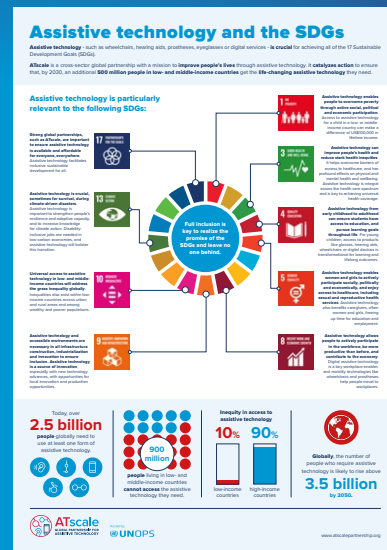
Assistive technology and the SDGs

Assistive technology - such as wheelchairs, hearing aids, prostheses, eyeglasses or digital services - is crucial for achieving all of the 17 Sustainable Development Goals (SDGs).

ATscale is a cross-sector global partnership with a mission to improve people's lives through assistive technology. It catalyzes action to ensure that, by 2030, an additional 500 million people in low- and middle-income countries get the life-changing assistive technology they need.

Assistive technology is particularly relevant to the following SDGs:

Strong global partnerships, such as ATscale, are important to ensure assistive technology is available and affordable for everyone, everywhere. Assistive technology facilitates inclusive sustainable development for all.

Assistive technology is crucial, sometimes for survival, during climate-driven disasters. Assistive technology is important to strengthen people's resilience and adaptive capacity, and to increase knowledge for climate action. Disability-inclusive jobs are needed in low-carbon economies, and assistive technology will bolster this transition.

Universal access to assistive technology in low- and middle-income countries will address the gross inequality globally. Inequalities also exist within low-income countries across urban and rural areas and among wealthy and poorer populations.

Assistive technology and accessible environments are necessary in all infrastructure construction, industrialization and innovation to ensure inclusion. Assistive technology is a source of innovation especially with new technology advances, with opportunities for local innovation and production opportunities.

Full inclusion is key to realize the promise of the SDGs and leave no one behind.

Assistive technology enables people to overcome poverty through active social, political and economic participation. Access to assistive technology for a child in a low- or middle-income country can make a difference of US$100,000 in lifetime income.

Assistive technology can improve people's health and reduce stark health inequities. It helps overcome barriers of access to healthcare, and has profound effects on physical and mental health and wellbeing. Assistive technology is integral across the health care spectrum and is key to achieving universal health coverage.

Assistive technology from early childhood to adulthood can ensure inclusive access to education, and pursue learning goals throughout life. For young children, access to products like glasses, hearing aids, wheelchairs or digital devices is transformational for learning and lifelong outcomes.

Assistive technology enables women and girls to actively participate socially, politically and economically, and enjoy access to health, including sexual and reproductive health services. Assistive technology also benefits caregivers, often women and girls, freeing up time for education and employment.

Assistive technology allows people to actively participate in the workforce, be more productive than before, and contribute to the economy. Digital assistive technology is a key workplace enabler, and mobility technologies like wheelchairs and prostheses help people travel to workplaces.

17 PARTNERSHIPS FOR THE GOALS
13 CLIMATE ACTION
10 REDUCED INEQUALITIES
9 INDUSTRY, INNOVATION AND INFRASTRUCTURE
1 NO POVERTY
3 GOOD HEALTH AND WELL-BEING
4 QUALITY EDUCATION
5 GENDER EQUALITY
8 DECENT WORK AND ECONOMIC GROWTH

Today, over 2.5 billion people globally need to use at least one form of assistive technology.

900 million people living in low- and middle-income countries cannot access the assistive technology they need.

Inequity in access to assistive technology
10% low-income countries
90% high-income countries

Globally, the number of people who require assistive technology is likely to rise above 3.5 billion by 2030.

ATscale GLOBAL PARTNERSHIP FOR ASSISTIVE TECHNOLOGY
Hosted by UNOPS
www.atscalepartnership.org